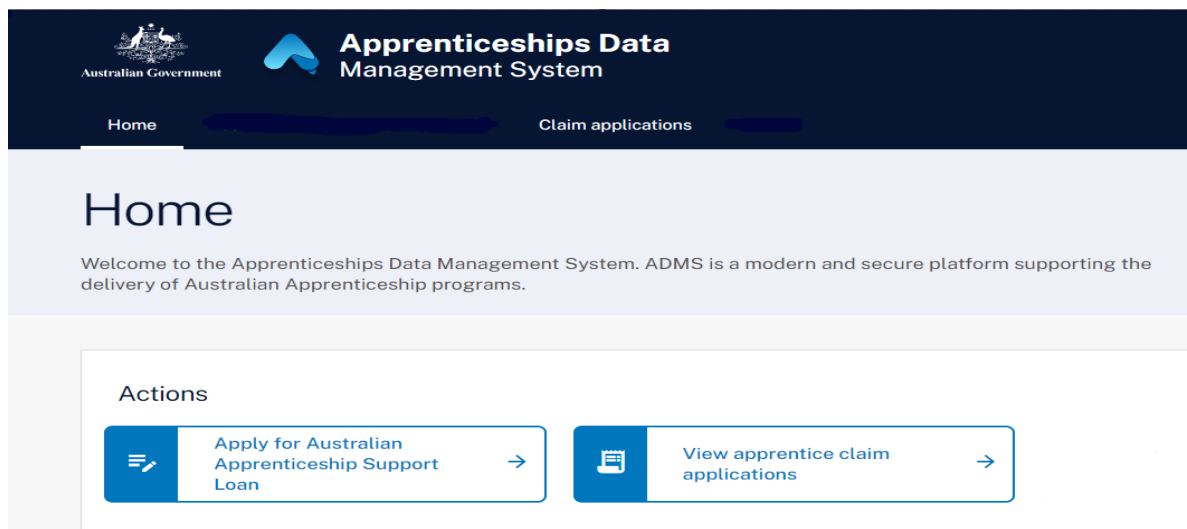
Australian Government

Apprenticeships Data Management System

Home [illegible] Claim applications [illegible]

Home

Welcome to the Apprenticeships Data Management System. ADMS is a modern and secure platform supporting the delivery of Australian Apprenticeship programs.

Actions

Apply for Australian Apprenticeship Support Loan →

View apprentice claim applications →